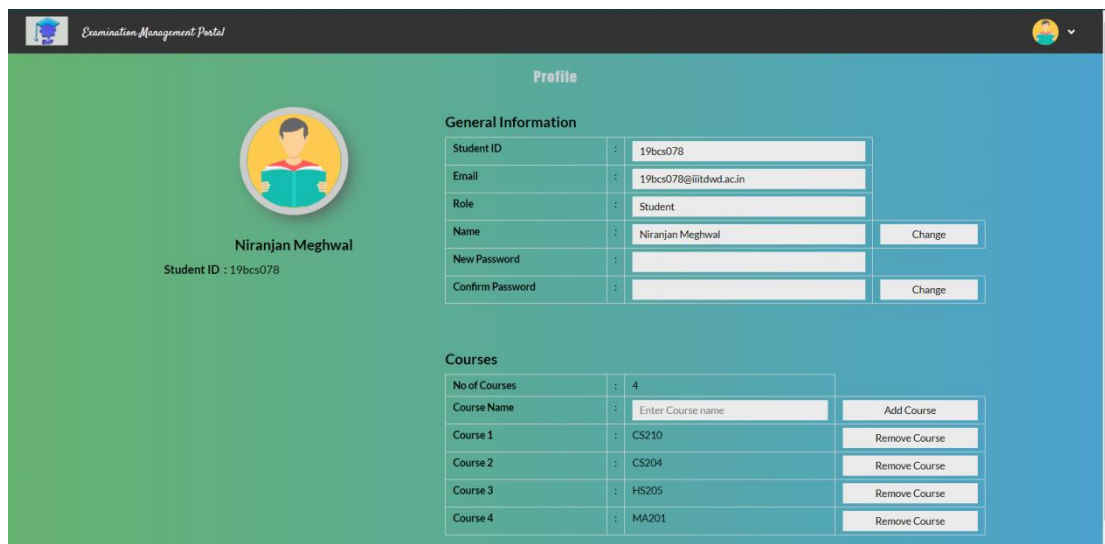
Examination Management Portal

Profile

Niranjan Meghwal
Student ID : 19bcs078

General Information

| Student ID | : | 19bcs078 | |
|---|---|---|---|
| Email | : | 19bcs078@iiitdwd.ac.in | |
| Role | : | Student | |
| Name | : | Niranjan Meghwal | Change |
| New Password | : | | |
| Confirm Password | : | | Change |

Courses

| No of Courses | : | 4 | |
|---|---|---|---|
| Course Name | : | Enter Course name | Add Course |
| Course 1 | : | CS210 | Remove Course |
| Course 2 | : | CS204 | Remove Course |
| Course 3 | : | HS205 | Remove Course |
| Course 4 | : | MA201 | Remove Course |